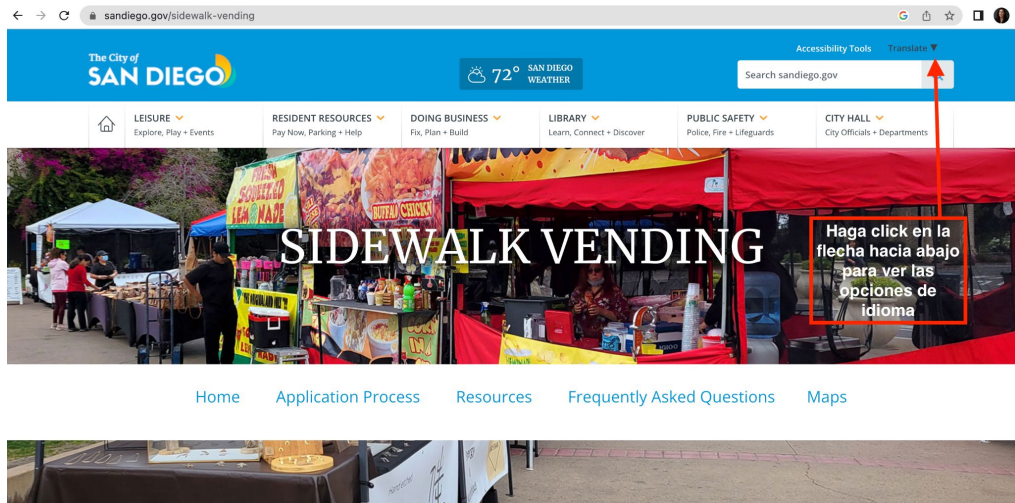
sandiego.gov/sidewalk-vending

The City of SAN DIEGO

72° SAN DIEGO WEATHER

Accessibility Tools Translate ▼

Search sandiego.gov

LEISURE
Explore, Play + Events

RESIDENT RESOURCES
Pay Now, Parking + Help

DOING BUSINESS
Fix, Plan + Build

LIBRARY
Learn, Connect + Discover

PUBLIC SAFETY
Police, Fire + Lifeguards

CITY HALL
City Officials + Departments

SIDEWALK VENDING

Haga click en la flecha hacia abajo para ver las opciones de idioma

Home Application Process Resources Frequently Asked Questions Maps